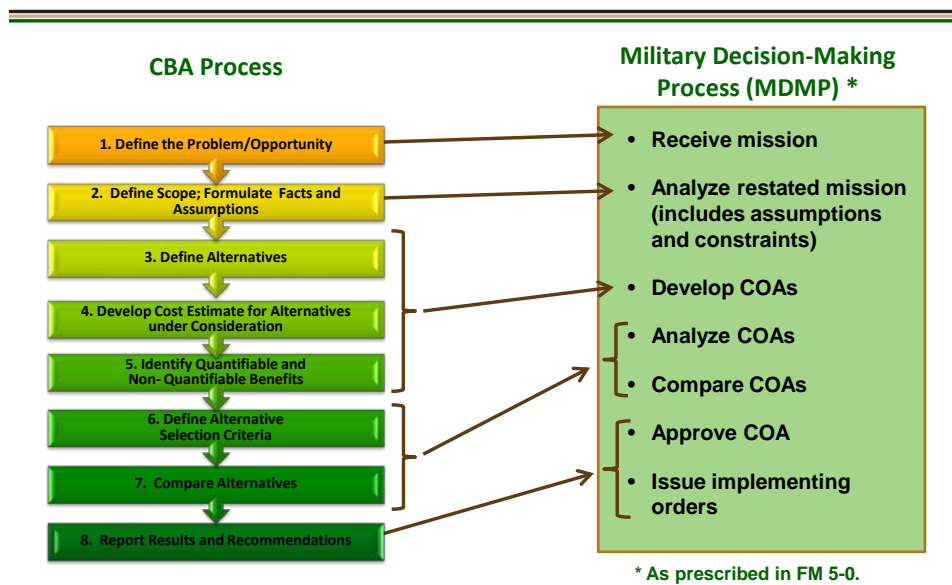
CBA Process

1. Define the Problem/Opportunity

2. Define Scope; Formulate Facts and Assumptions

3. Define Alternatives

4. Develop Cost Estimate for Alternatives under Consideration

5. Identify Quantifiable and Non- Quantifiable Benefits

6. Define Alternative Selection Criteria

7. Compare Alternatives

8. Report Results and Recommendations

Military Decision-Making Process (MDMP) *

• Receive mission
• Analyze restated mission (includes assumptions and constraints)
• Develop COAs
• Analyze COAs
• Compare COAs
• Approve COA
• Issue implementing orders

* As prescribed in FM 5-0.